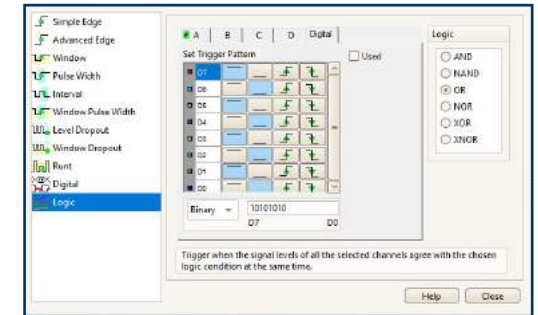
Simple Edge
Advanced Edge
Window
Pulse Width
Interval
Window Pulse Width
Level Dropout
Window Dropout
Runt
Digital
Logic

A | B | C | D | Digital

Set Trigger Pattern

Used

D7
D6
D5
D4
D3
D2
D1
D0

Binary

10101010
D7 D0

Logic
AND
NAND
OR
NOR
XOR
XNOR

Trigger when the signal levels of all the selected channels agree with the chosen logic condition at the same time.

Help
Close